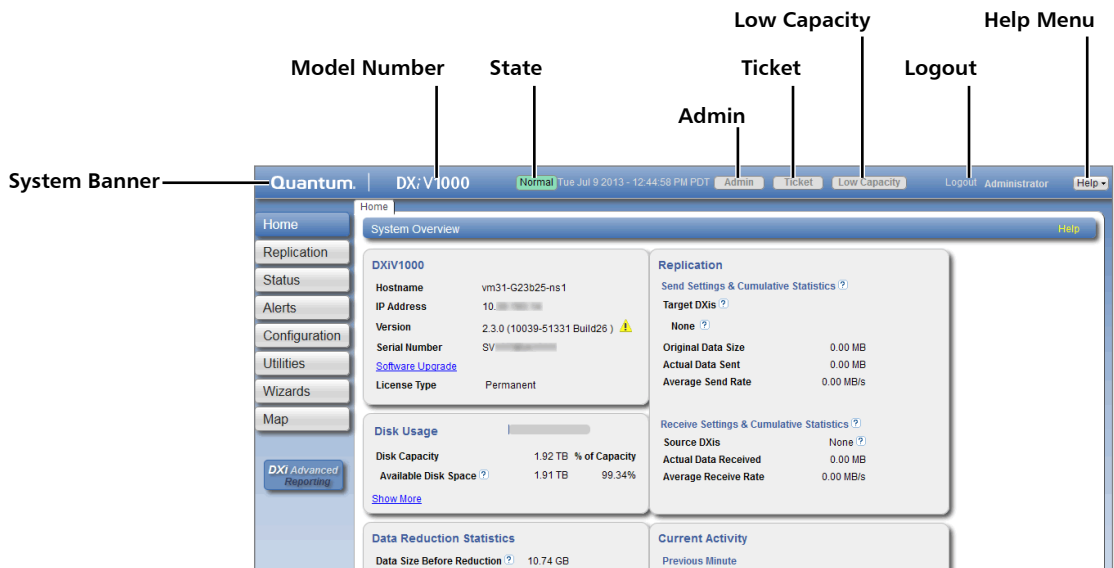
Low Capacity
Help Menu
Model Number
State
Ticket
Logout
Admin

System Banner
Quantum. | DXi V1000 Normal Tue Jul 9 2013 - 12:44:58 PM PDT Admin Ticket Low Capacity Logout Administrator Help

Home
Replication
Status
Alerts
Configuration
Utilities
Wizards
Map

DXi Advanced Reporting

Home
System Overview Help

DXiV1000
Hostname vm31-G23b25-ns1
IP Address 10.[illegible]
Version 2.3.0 (10039-51331 Build26 )
Serial Number SV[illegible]
Software Upgrade
License Type Permanent

Replication
Send Settings & Cumulative Statistics ?
Target DXis ?
None ?
Original Data Size 0.00 MB
Actual Data Sent 0.00 MB
Average Send Rate 0.00 MB/s

Disk Usage
Disk Capacity 1.92 TB % of Capacity
Available Disk Space ? 1.91 TB 99.34%
Show More

Receive Settings & Cumulative Statistics ?
Source DXis None ?
Actual Data Received 0.00 MB
Average Receive Rate 0.00 MB/s

Data Reduction Statistics
Data Size Before Reduction ? 10.74 GB

Current Activity
Previous Minute